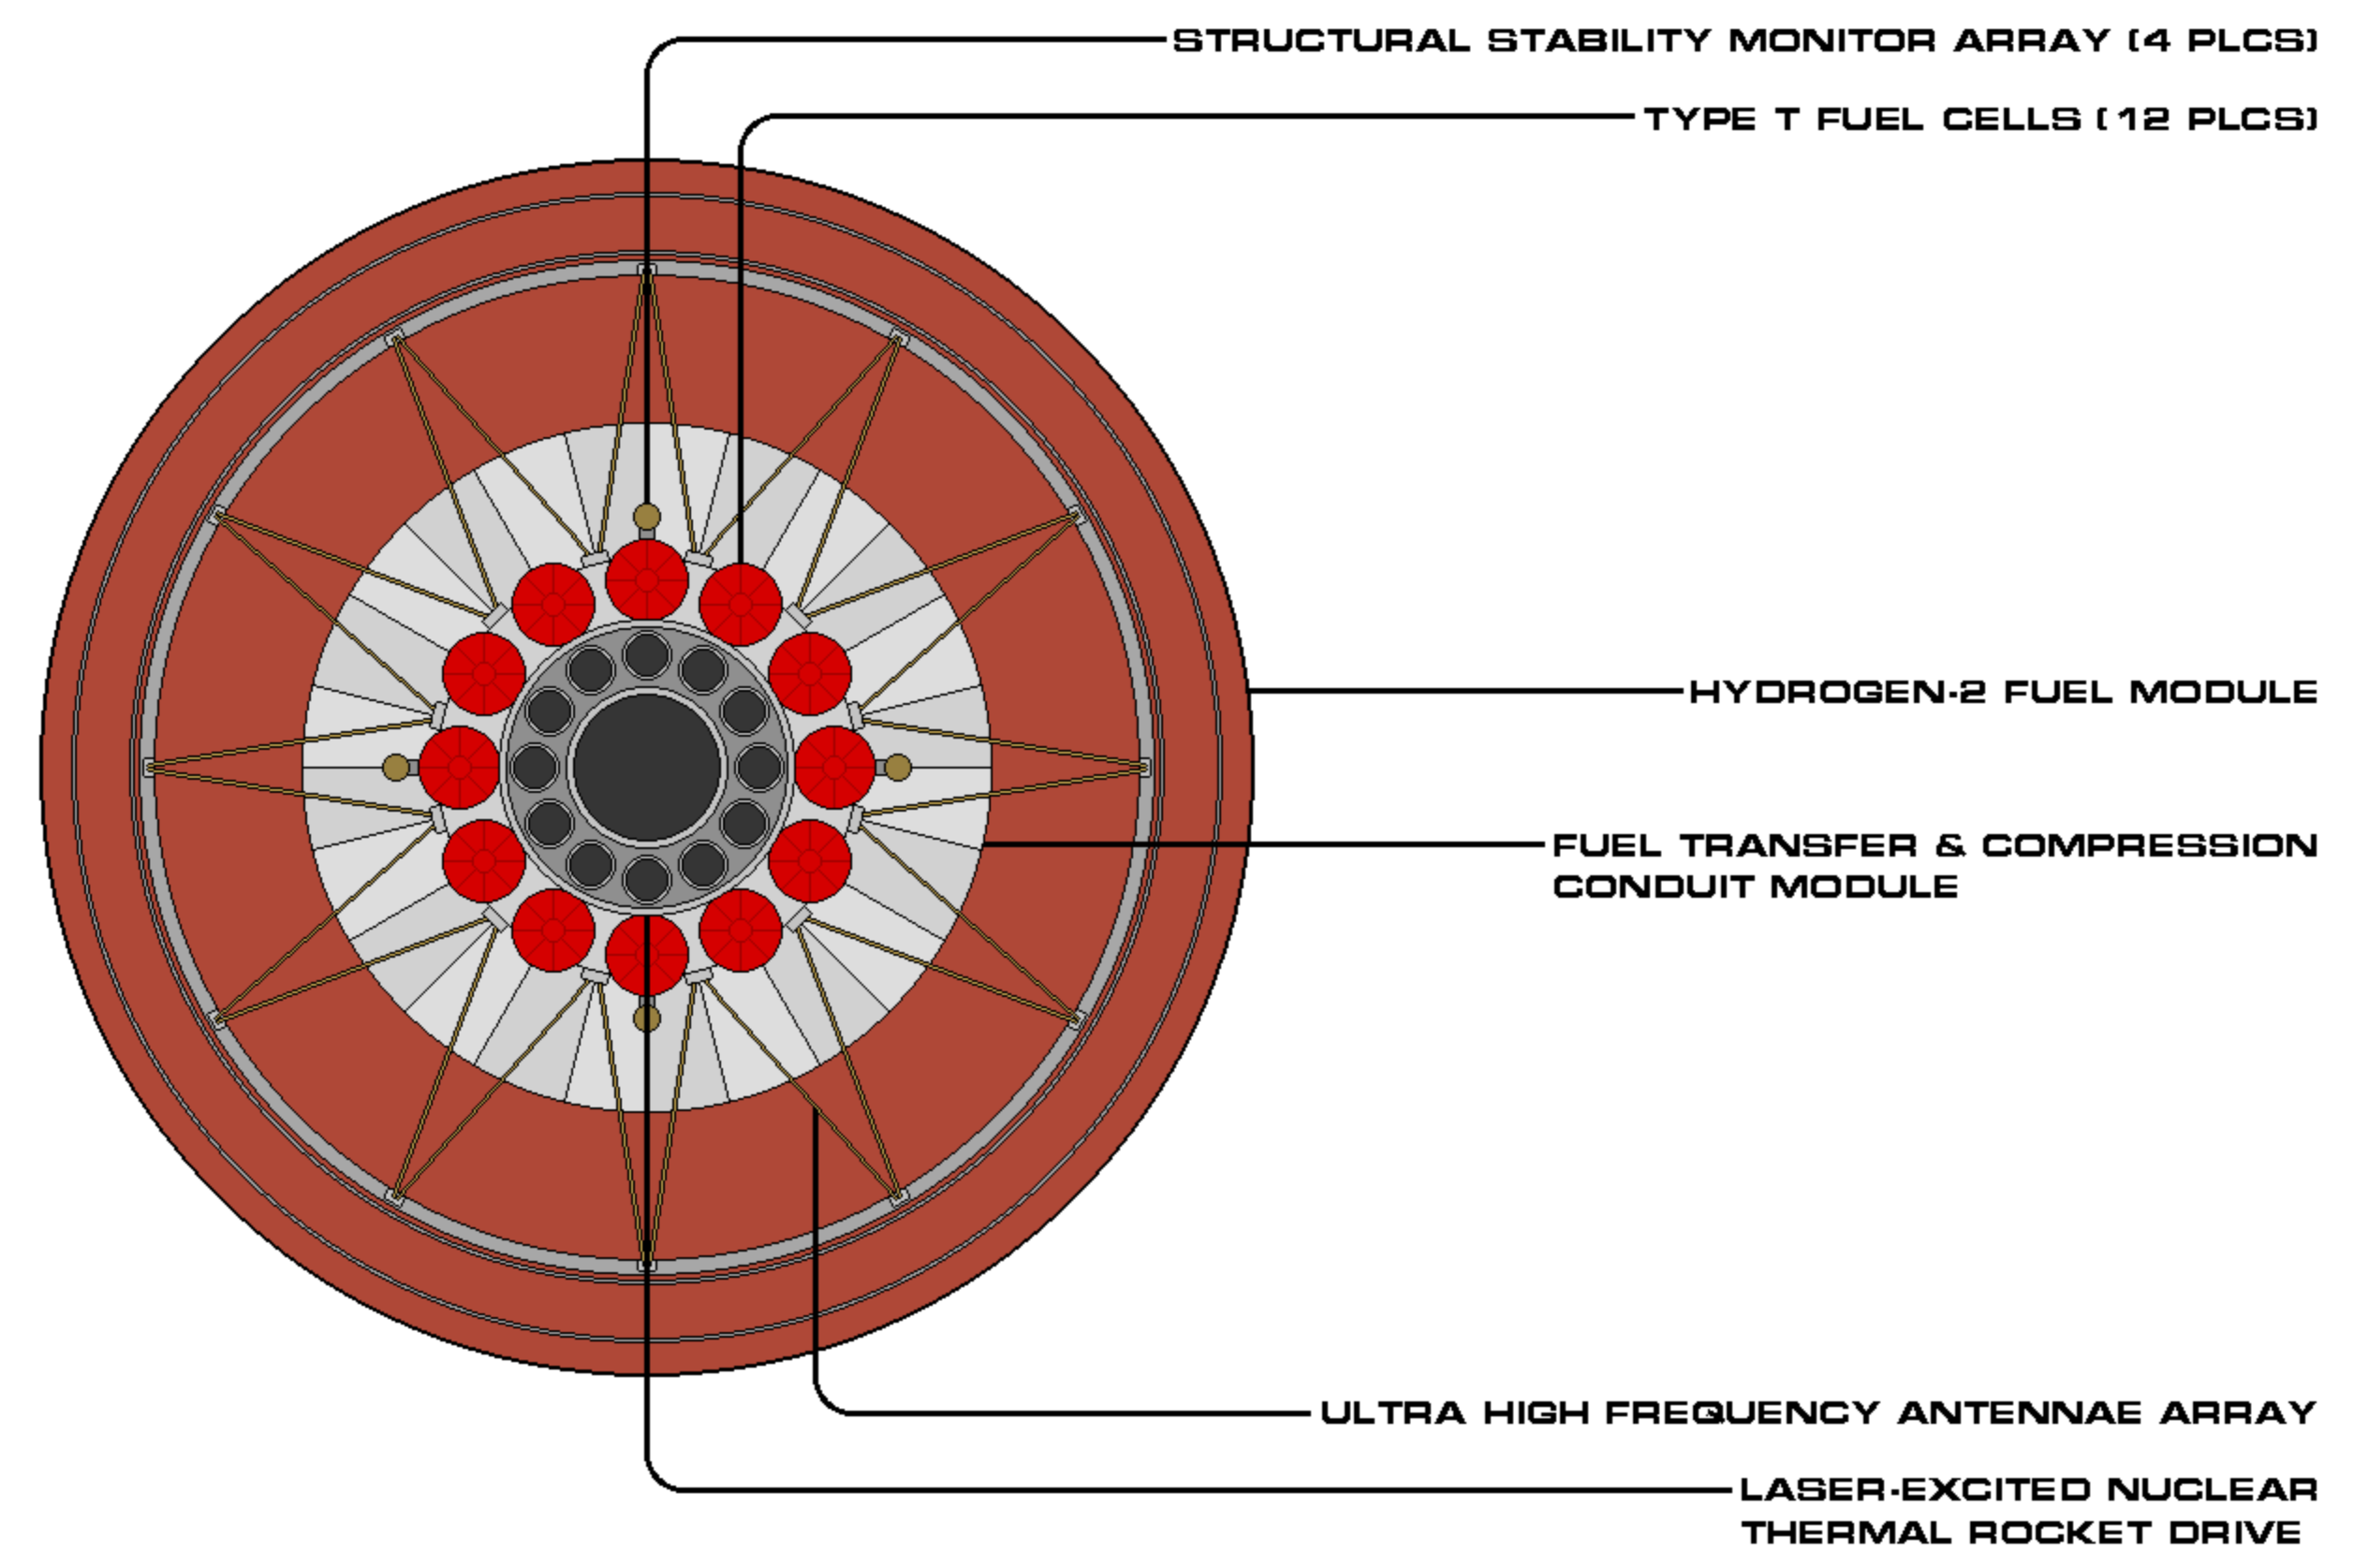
STRUCTURAL STABILITY MONITOR ARRAY (4 PLCS)

TYPE T FUEL CELLS (12 PLCS)

HYDROGEN-2 FUEL MODULE

FUEL TRANSFER & COMPRESSION CONDUIT MODULE

ULTRA HIGH FREQUENCY ANTENNAE ARRAY

LASER-EXCITED NUCLEAR THERMAL ROCKET DRIVE